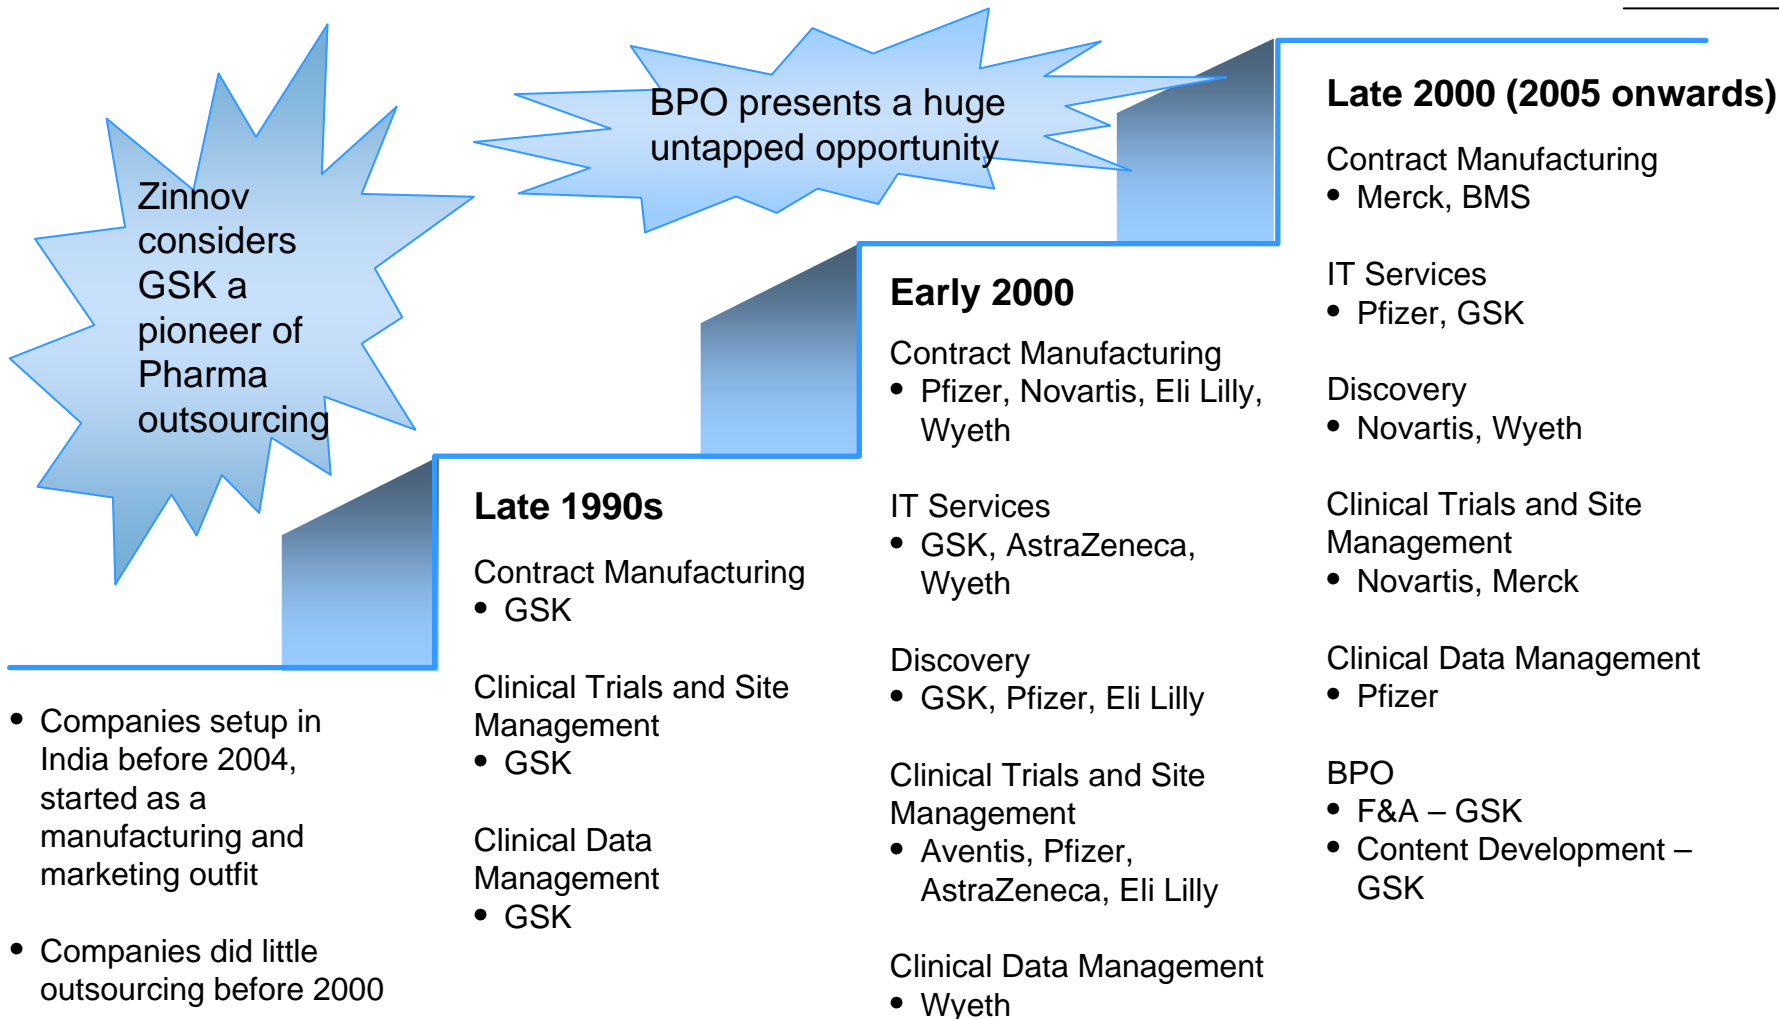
Zinnov considers GSK a pioneer of Pharma outsourcing

BPO presents a huge untapped opportunity

- Companies setup in India before 2004, started as a manufacturing and marketing outfit

- Companies did little outsourcing before 2000

**Late 1990s**

Contract Manufacturing
- GSK

Clinical Trials and Site Management
- GSK

Clinical Data Management
- GSK

**Early 2000**

Contract Manufacturing
- Pfizer, Novartis, Eli Lilly, Wyeth

IT Services
- GSK, AstraZeneca, Wyeth

Discovery
- GSK, Pfizer, Eli Lilly

Clinical Trials and Site Management
- Aventis, Pfizer, AstraZeneca, Eli Lilly

Clinical Data Management
- Wyeth

**Late 2000 (2005 onwards)**

Contract Manufacturing
- Merck, BMS

IT Services
- Pfizer, GSK

Discovery
- Novartis, Wyeth

Clinical Trials and Site Management
- Novartis, Merck

Clinical Data Management
- Pfizer

BPO
- F&A – GSK
- Content Development – GSK